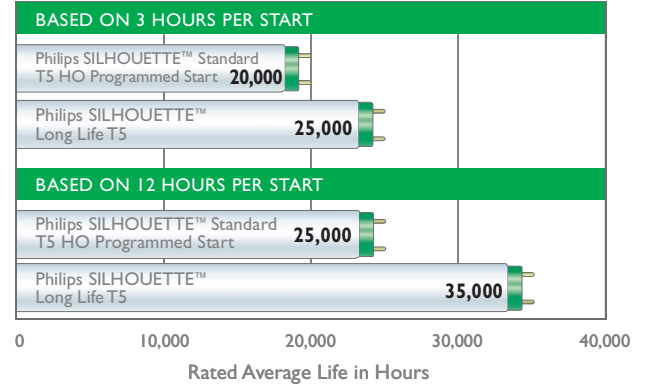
BASED ON 3 HOURS PER START

Philips SILHOUETTE™ Standard T5 HO Programmed Start 20,000

Philips SILHOUETTE™ Long Life T5 25,000

BASED ON 12 HOURS PER START

Philips SILHOUETTE™ Standard T5 HO Programmed Start 25,000

Philips SILHOUETTE™ Long Life T5 35,000

0 10,000 20,000 30,000 40,000

Rated Average Life in Hours